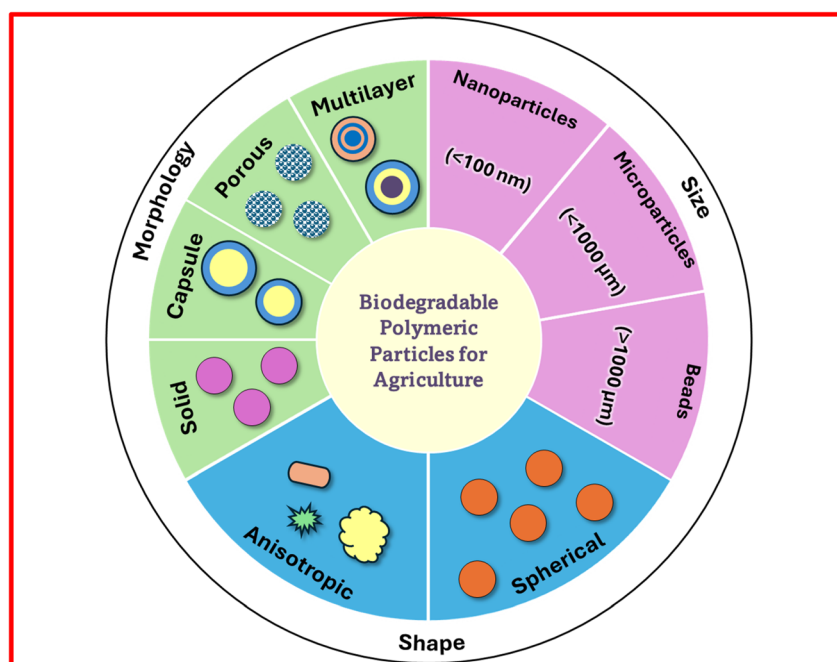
Biodegradable Polymeric Particles for Agriculture

Morphology

Multilayer

Porous

Capsule

Solid

Size

Nanoparticles

(<100 nm)

Microparticles

(<1000 μm)

Beads

(>1000 μm)

Shape

Anisotropic

Spherical